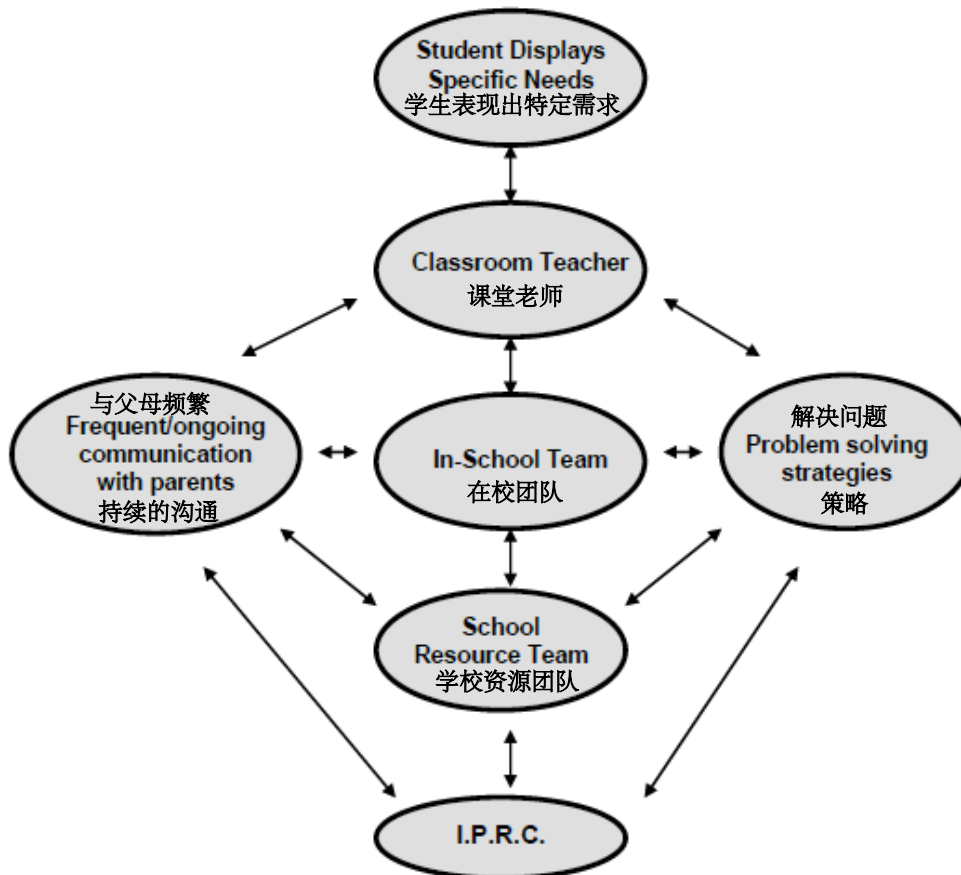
Student Displays Specific Needs
学生表现出特定需求

Classroom Teacher
课堂老师

与父母频繁
Frequent/ongoing communication with parents
持续的沟通

In-School Team
在校团队

解决问题
Problem solving strategies
策略

School Resource Team
学校资源团队

I.P.R.C.